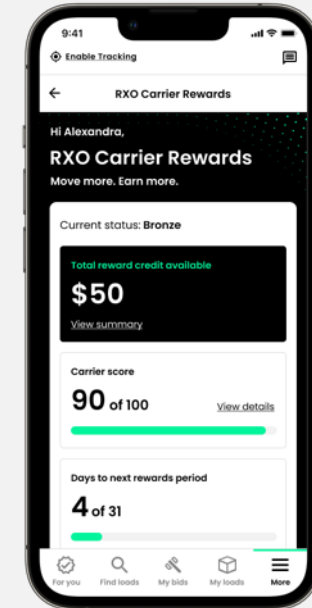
9:41

Enable Tracking

RXO Carrier Rewards

Hi Alexandra,

RXO Carrier Rewards

Move more. Earn more.

Current status: Bronze

Total reward credit available

$50

View summary

Carrier score

90 of 100

View details

Days to next rewards period

4 of 31

For you Find loads My bids My loads More